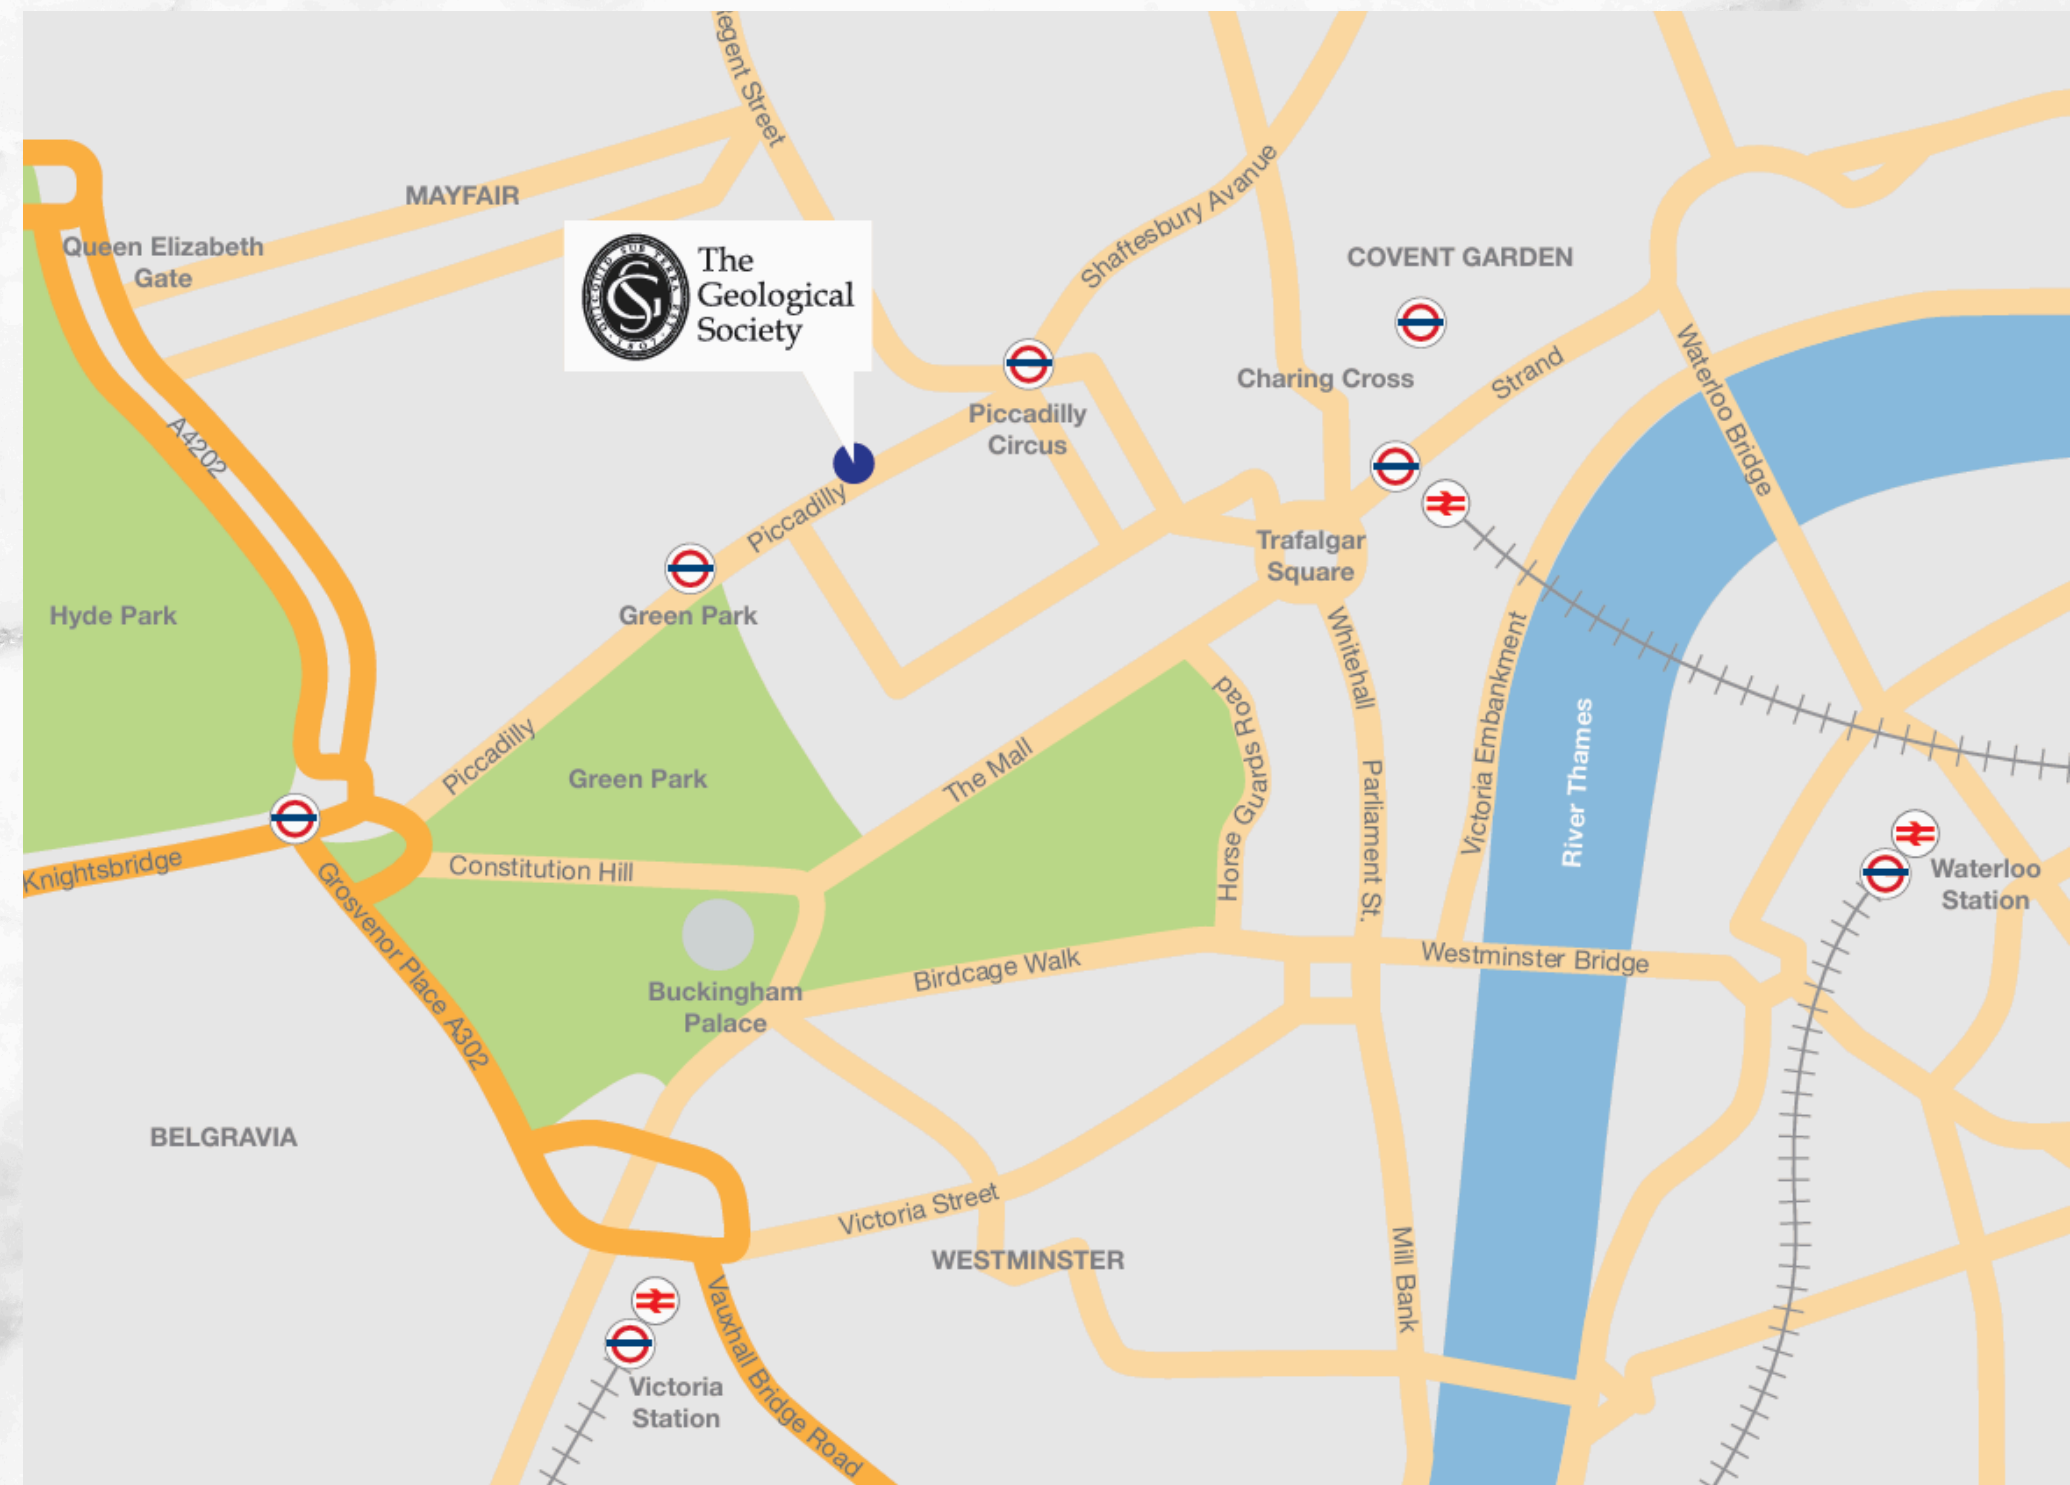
egent Street

MAYFAIR

Queen Elizabeth Gate

The Geological Society

Shaftesbury Avanue

COVENT GARDEN

Charing Cross

Strand

Waterloo Bridge

Piccadilly Circus

A4202

Piccadilly

Trafalgar Square

Hyde Park

Green Park

Whitehall

Victoria Embankment

River Thames

Horse Guards Road

Parliament St.

Piccadilly

Green Park

The Mall

Knightsbridge

Constitution Hill

Grosvenor Place A302

Waterloo Station

Buckingham Palace

Birdcage Walk

Westminster Bridge

BELGRAVIA

Victoria Street

WESTMINSTER

Mill Bank

Vauxhall Bridge Road

Victoria Station